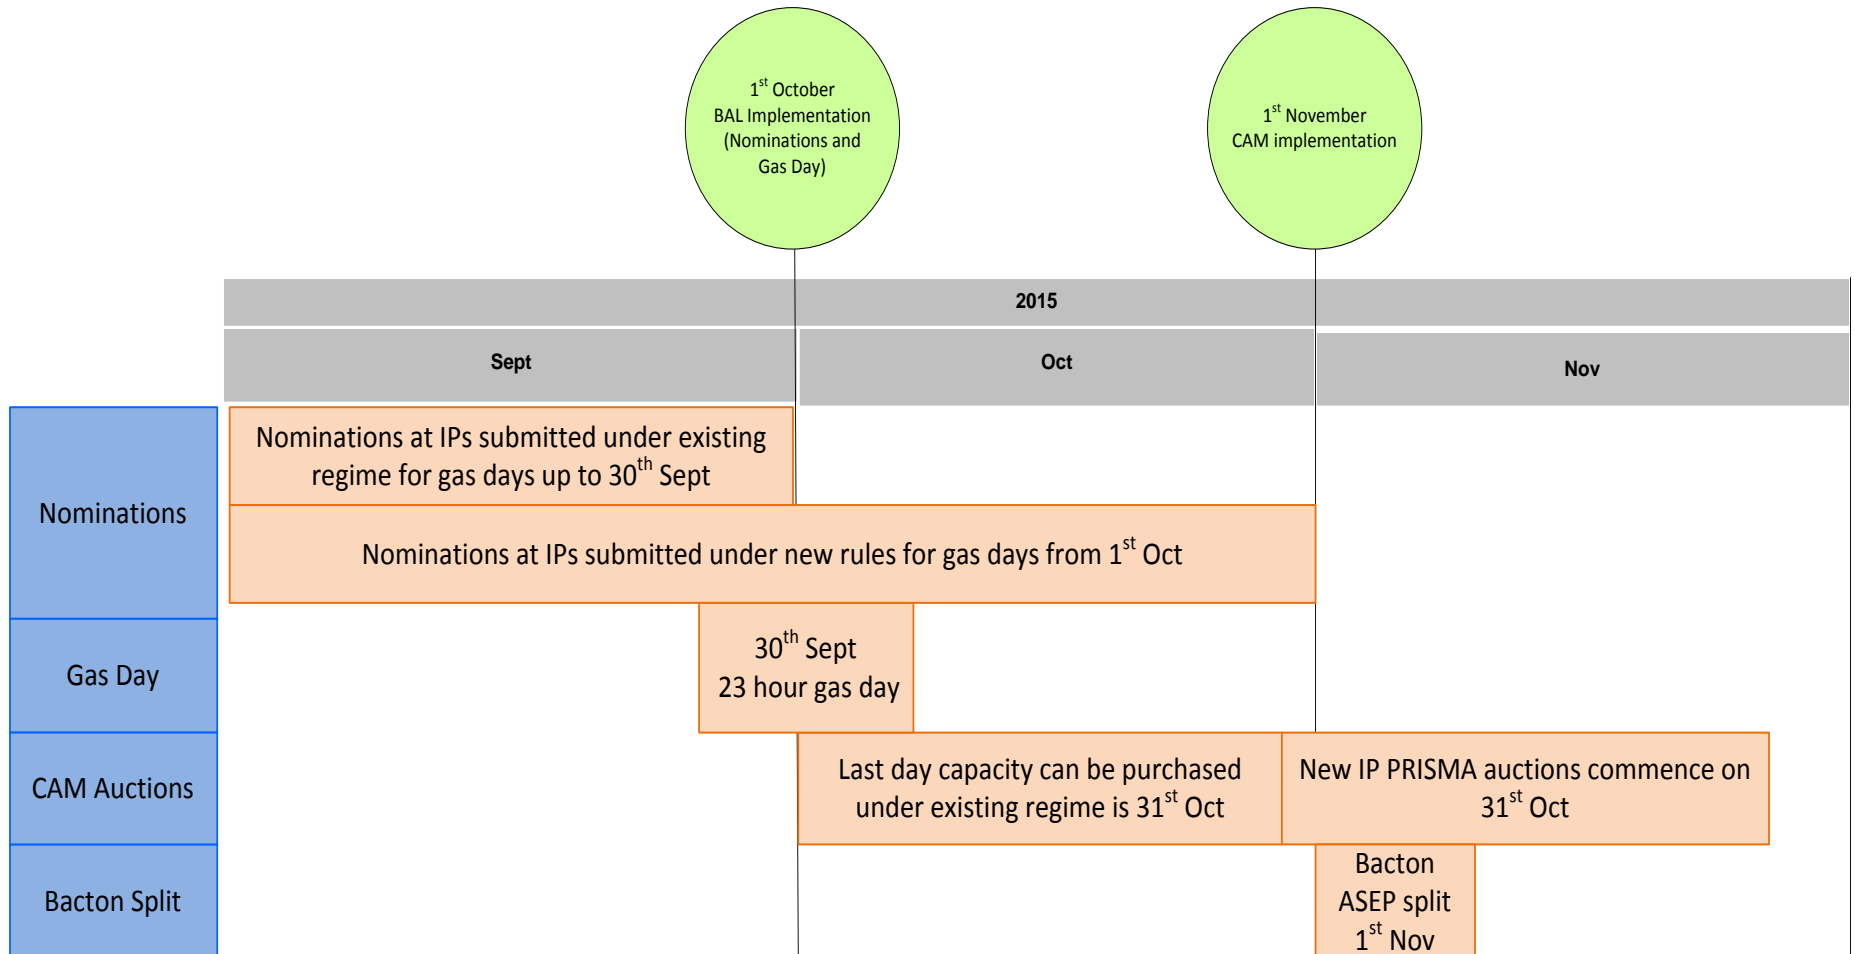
$1^{st}$ October BAL Implementation (Nominations and Gas Day)

$1^{st}$ November CAM implementation

2015

Sept

Oct

Nov

Nominations

Nominations at IPs submitted under existing regime for gas days up to $30^{th}$ Sept

Nominations at IPs submitted under new rules for gas days from $1^{st}$ Oct

Gas Day

$30^{th}$ Sept 23 hour gas day

CAM Auctions

Last day capacity can be purchased under existing regime is $31^{st}$ Oct

New IP PRISMA auctions commence on $31^{st}$ Oct

Bacton Split

Bacton ASEP split $1^{st}$ Nov